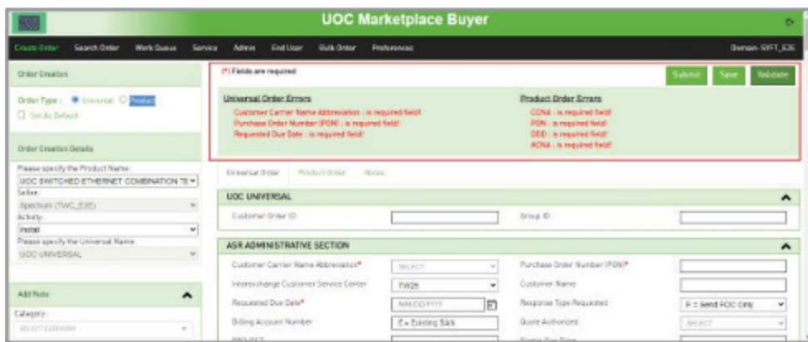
UOC Marketplace Buyer

Create Order Search Order Work Queue Service Admin End User Bulk Order Preferences

Domain: SWFT_E2E

Order Creation

Order Type : Universal Product

Set As Default

Order Creation Details

Please specify the Product Name:

UOC SWITCHED ETHERNET COMBINATION TE

Seller:

Spectrum (TWC_E2E)

Activity:

Install

Please specify the Universal Name:

UOC UNIVERSAL

Add Note

Category:

SELECT CATEGORY

(*) Fields are required

Submit Save Validate

Universal Order Errors

Customer Carrier Name Abbreviation - is required field!

Purchase Order Number (PON) - is required field!

Requested Due Date - is required field!

Product Order Errors

CCNA - is required field!

PON - is required field!

DDD - is required field!

ACNA - is required field!

Universal Order Product Order Notes

UOC UNIVERSAL

Customer Order ID

Group ID

ASR ADMINISTRATIVE SECTION

Customer Carrier Name Abbreviation*

SELECT

Purchase Order Number (PON)*

Interexchange Customer Service Center

TWQS

Customer Name

Requested Due Date*

MM/DD/YYYY

Response Type Requested

F = Send FOC Only

Billing Account Number

E = Existing Bcn

Quote Authorized

SELECT

PROJECT

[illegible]